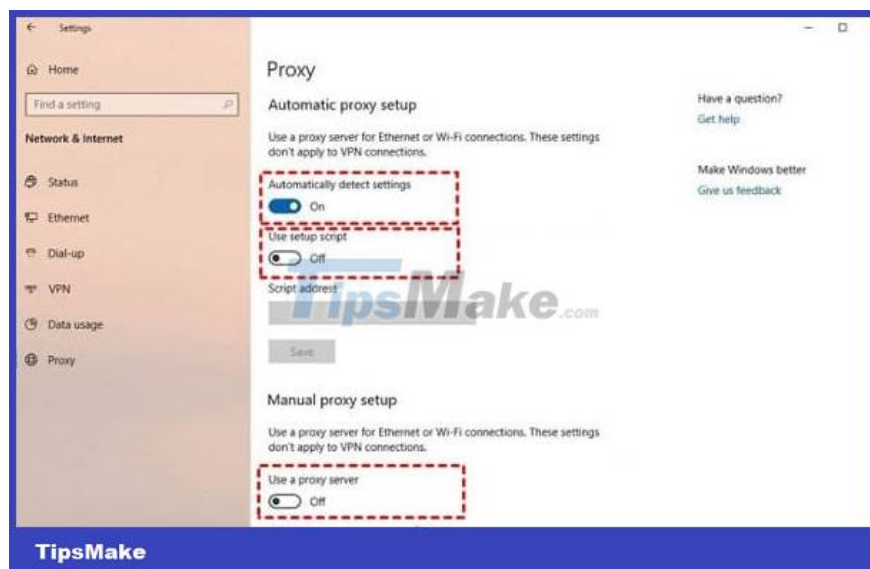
Settings

Home

Find a setting

Network & Internet

Status

Ethernet

Dial-up

VPN

Data usage

Proxy

Proxy

Automatic proxy setup

Use a proxy server for Ethernet or Wi-Fi connections. These settings don't apply to VPN connections.

Automatically detect settings

On

Use setup script

Off

Script address

TipsMake.com

Save

Manual proxy setup

Use a proxy server for Ethernet or Wi-Fi connections. These settings don't apply to VPN connections.

Use a proxy server

Off

Have a question?

Get help

Make Windows better

Give us feedback

TipsMake